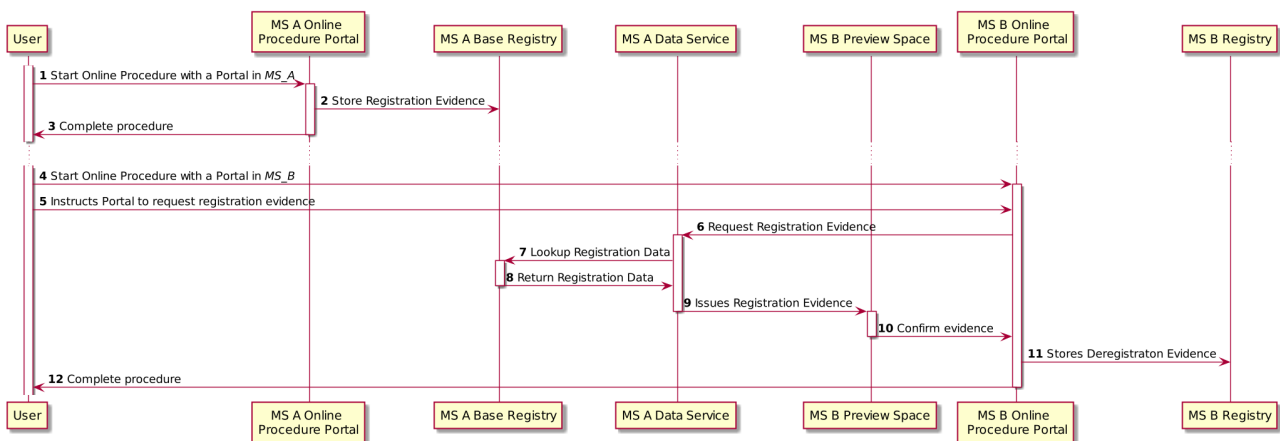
User

MS A Online Procedure Portal

MS A Base Registry

MS A Data Service

MS B Preview Space

MS B Online Procedure Portal

MS B Registry

**1** Start Online Procedure with a Portal in *MS_A*

**2** Store Registration Evidence

**3** Complete procedure

**4** Start Online Procedure with a Portal in *MS_B*

**5** Instructs Portal to request registration evidence

**6** Request Registration Evidence

**7** Lookup Registration Data

**8** Return Registration Data

**9** Issues Registration Evidence

**10** Confirm evidence

**11** Stores Deregistraton Evidence

**12** Complete procedure

User

MS A Online Procedure Portal

MS A Base Registry

MS A Data Service

MS B Preview Space

MS B Online Procedure Portal

MS B Registry